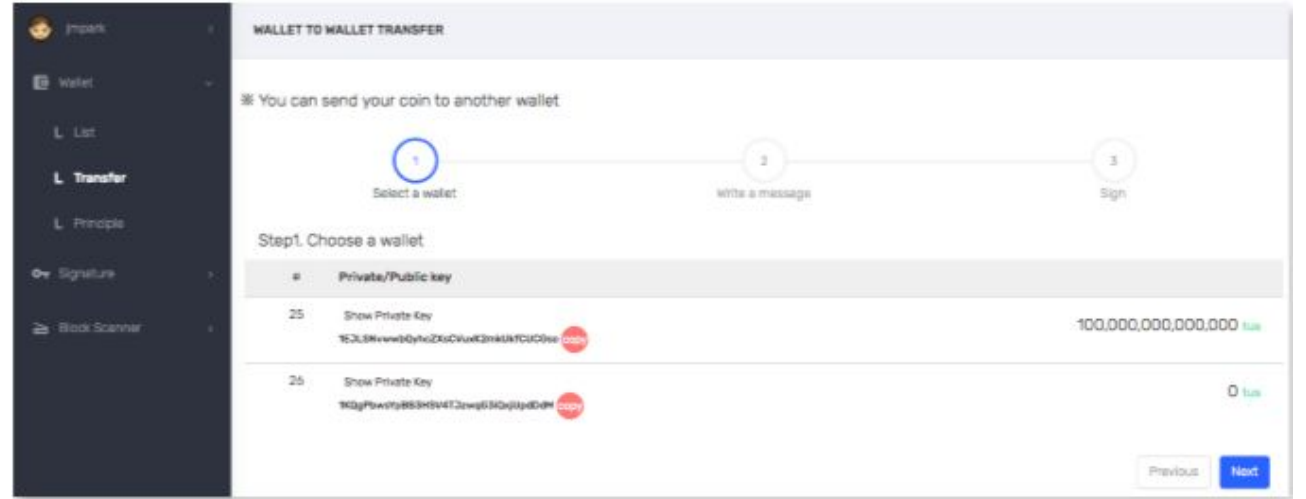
jmpark

Wallet

L List

L Transfer

L Principle

Signature

Block Scanner

WALLET TO WALLET TRANSFER

※ You can send your coin to another wallet

1
Select a wallet

2
Write a message

3
Sign

Step1. Choose a wallet

| # | Private/Public key | |
|---|---|---|
| 25 | Show Private Key 1EJL5Nvwwb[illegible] copy | 100,000,000,000,000 tus |
| 26 | Show Private Key 1KGgPbws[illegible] copy | 0 tus |

Previous

Next